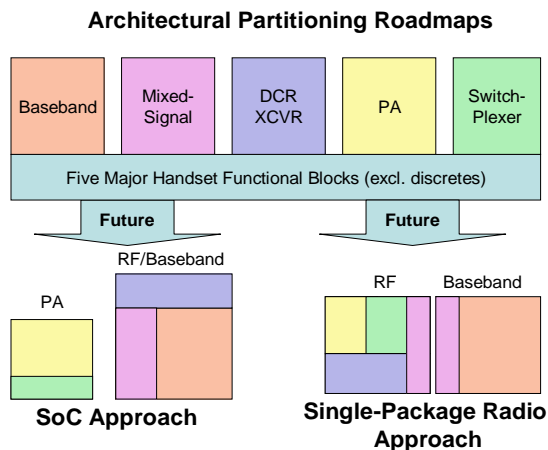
Architectural Partitioning Roadmaps

Baseband

Mixed-Signal

DCR XCVR

PA

Switch-Plexer

Five Major Handset Functional Blocks (excl. discretes)

Future

Future

RF/Baseband

PA

RF

Baseband

SoC Approach

Single-Package Radio Approach